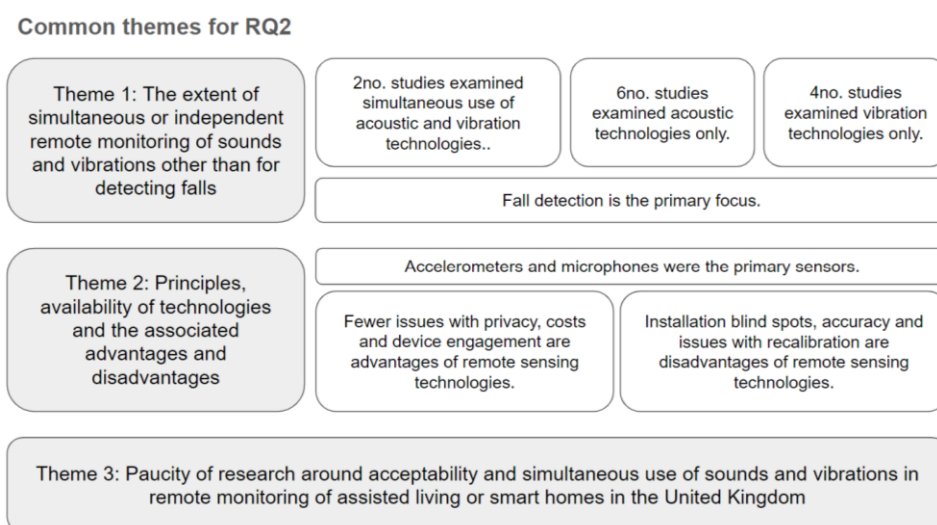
Common themes for RQ2

Theme 1: The extent of simultaneous or independent remote monitoring of sounds and vibrations other than for detecting falls

2no. studies examined simultaneous use of acoustic and vibration technologies..

6no. studies examined acoustic technologies only.

4no. studies examined vibration technologies only.

Fall detection is the primary focus.

Theme 2: Principles, availability of technologies and the associated advantages and disadvantages

Accelerometers and microphones were the primary sensors.

Fewer issues with privacy, costs and device engagement are advantages of remote sensing technologies.

Installation blind spots, accuracy and issues with recalibration are disadvantages of remote sensing technologies.

Theme 3: Paucity of research around acceptability and simultaneous use of sounds and vibrations in remote monitoring of assisted living or smart homes in the United Kingdom